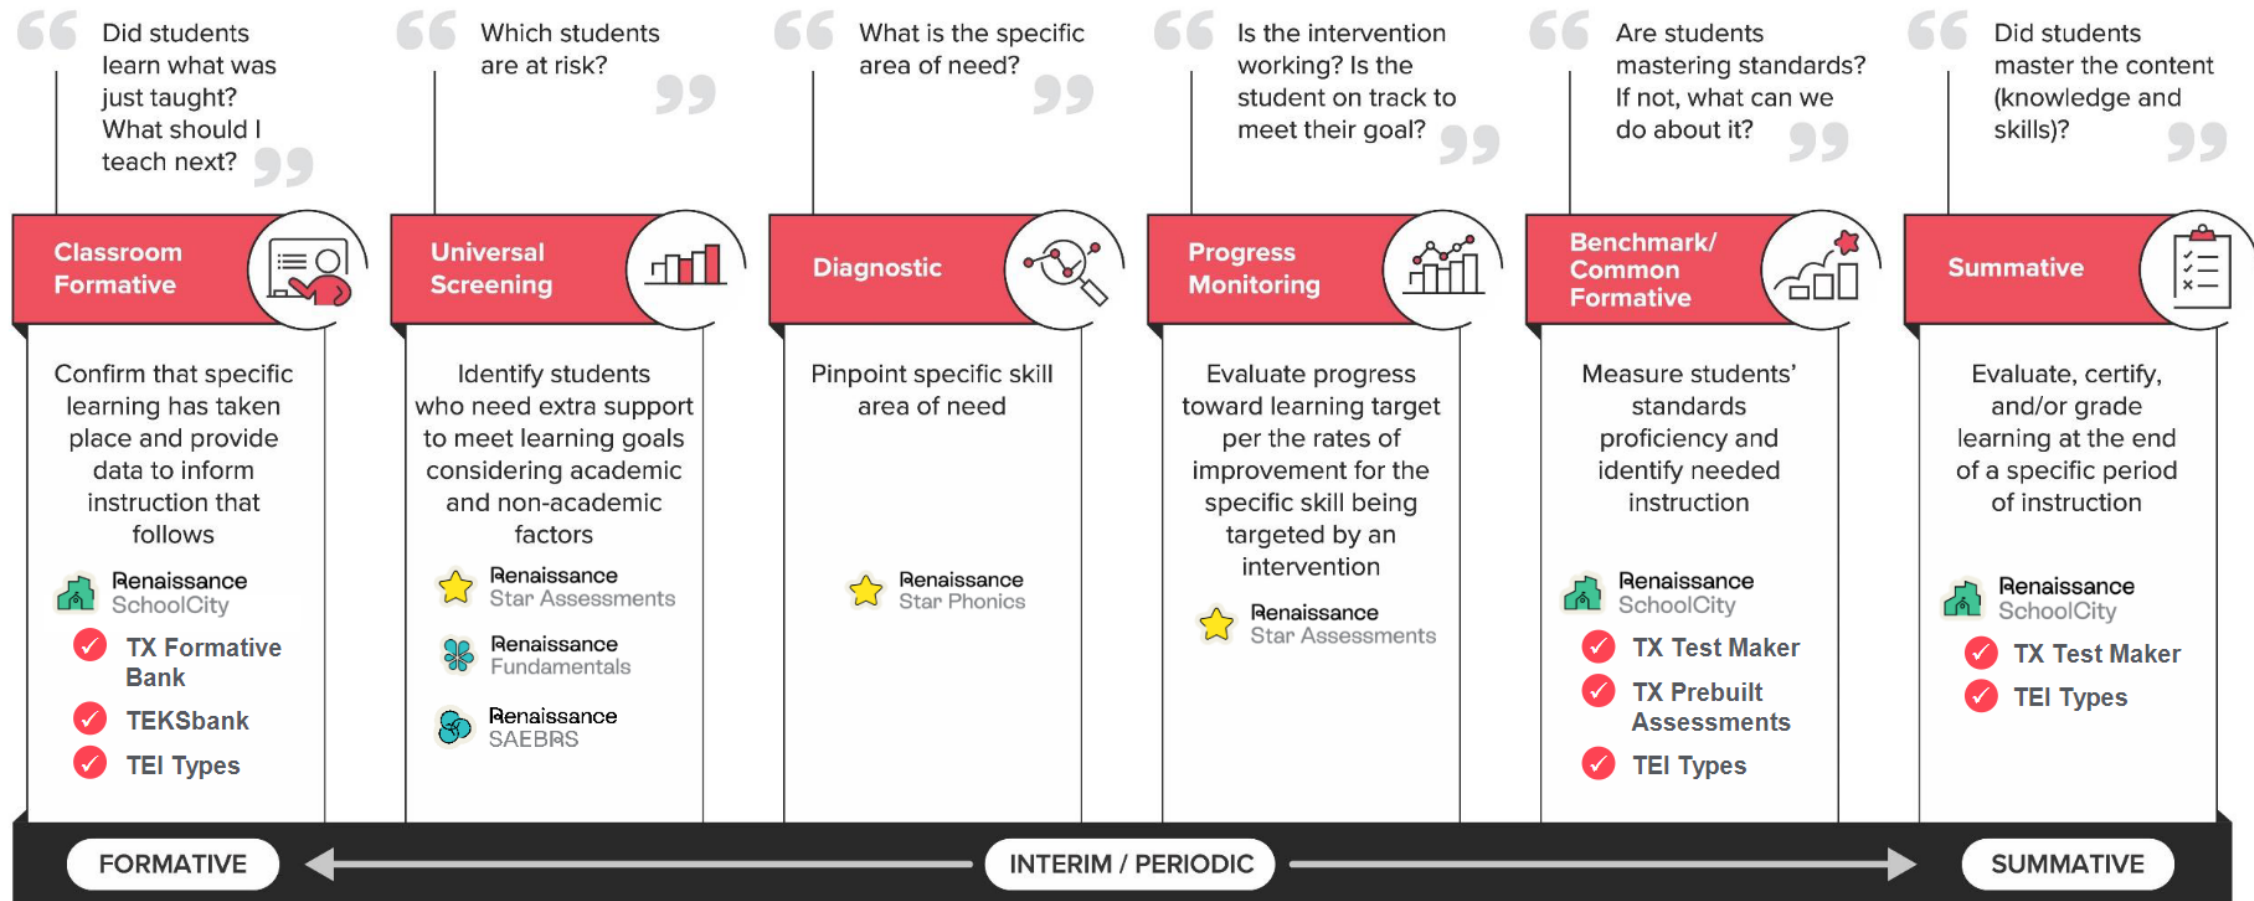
Did students learn what was just taught? What should I teach next?

Classroom Formative

Confirm that specific learning has taken place and provide data to inform instruction that follows

Renaissance SchoolCity

TX Formative Bank

TEKSbank

TEI Types

Which students are at risk?

Universal Screening

Identify students who need extra support to meet learning goals considering academic and non-academic factors

Renaissance Star Assessments

Renaissance Fundamentals

Renaissance SAEBRS

What is the specific area of need?

Diagnostic

Pinpoint specific skill area of need

Renaissance Star Phonics

Is the intervention working? Is the student on track to meet their goal?

Progress Monitoring

Evaluate progress toward learning target per the rates of improvement for the specific skill being targeted by an intervention

Renaissance Star Assessments

Are students mastering standards? If not, what can we do about it?

Benchmark/ Common Formative

Measure students' standards proficiency and identify needed instruction

Renaissance SchoolCity

TX Test Maker

TX Prebuilt Assessments

TEI Types

Did students master the content (knowledge and skills)?

Summative

Evaluate, certify, and/or grade learning at the end of a specific period of instruction

Renaissance SchoolCity

TX Test Maker

TEI Types

FORMATIVE

INTERIM / PERIODIC

SUMMATIVE